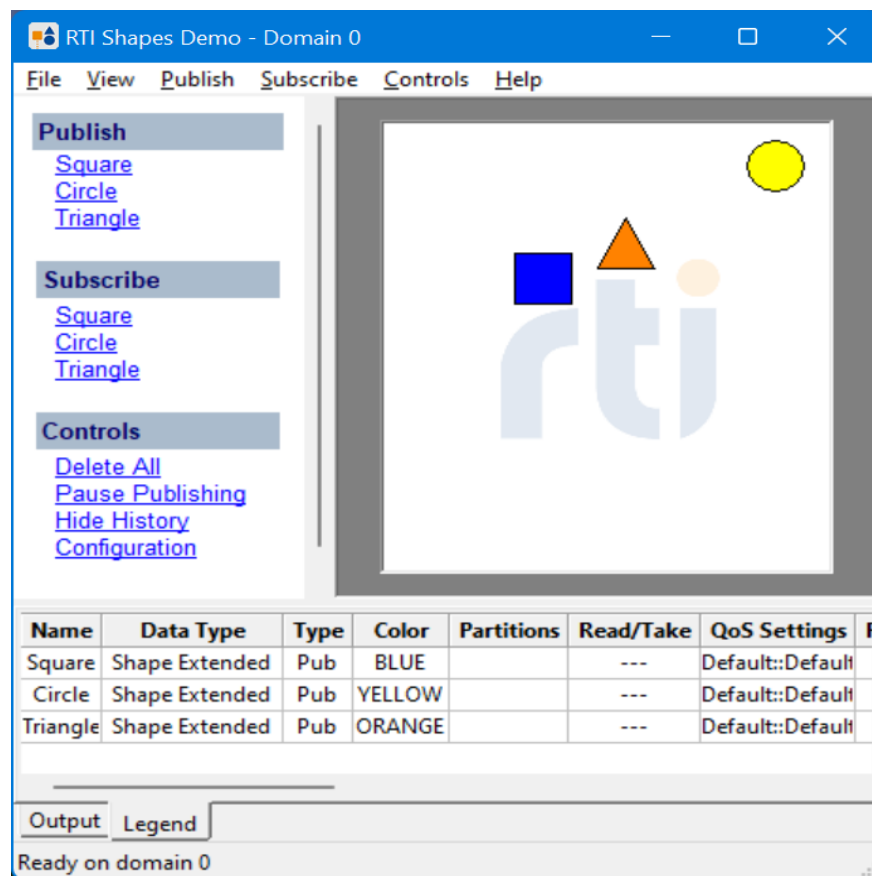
RTI Shapes Demo - Domain 0

File View Publish Subscribe Controls Help

Publish
Square
Circle
Triangle

Subscribe
Square
Circle
Triangle

Controls
Delete All
Pause Publishing
Hide History
Configuration

rti

| Name | Data Type | Type | Color | Partitions | Read/Take | QoS Settings | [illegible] |
|---|---|---|---|---|---|---|---|
| Square | Shape Extended | Pub | BLUE | | --- | Default::Default | |
| Circle | Shape Extended | Pub | YELLOW | | --- | Default::Default | |
| Triangle | Shape Extended | Pub | ORANGE | | --- | Default::Default | |

Output Legend

Ready on domain 0